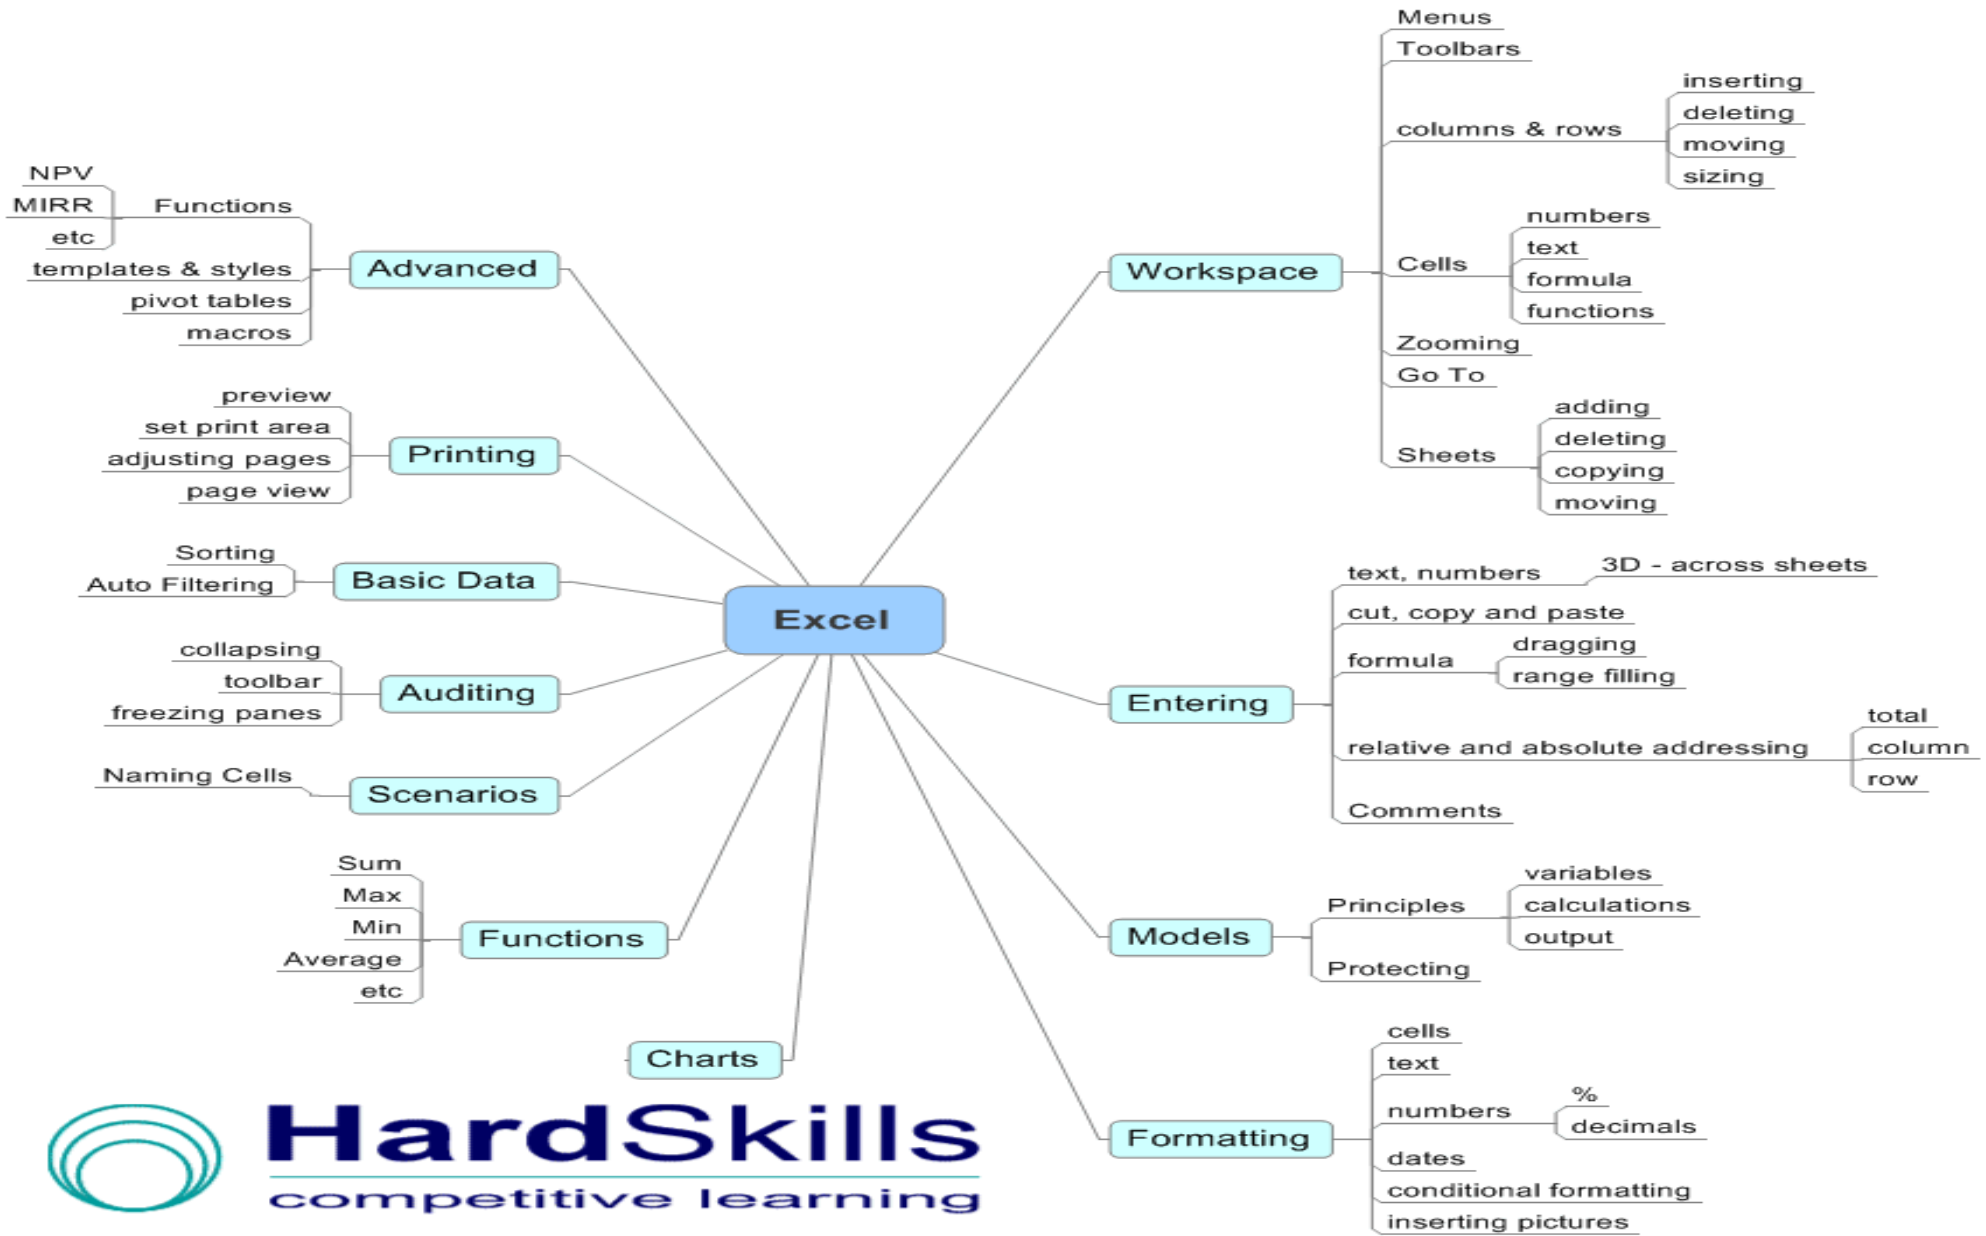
Excel

Advanced
Functions
NPV
MIRR
etc
templates & styles
pivot tables
macros

Printing
preview
set print area
adjusting pages
page view

Basic Data
Sorting
Auto Filtering

Auditing
collapsing
toolbar
freezing panes

Scenarios
Naming Cells

Functions
Sum
Max
Min
Average
etc

Charts

Workspace
Menus
Toolbars
columns & rows
inserting
deleting
moving
sizing
Cells
numbers
text
formula
functions
Zooming
Go To
Sheets
adding
deleting
copying
moving

Entering
text, numbers
3D - across sheets
cut, copy and paste
formula
dragging
range filling
relative and absolute addressing
total
column
row
Comments

Models
Principles
variables
calculations
output
Protecting

Formatting
cells
text
numbers
%
decimals
dates
conditional formatting
inserting pictures

HardSkills
competitive learning